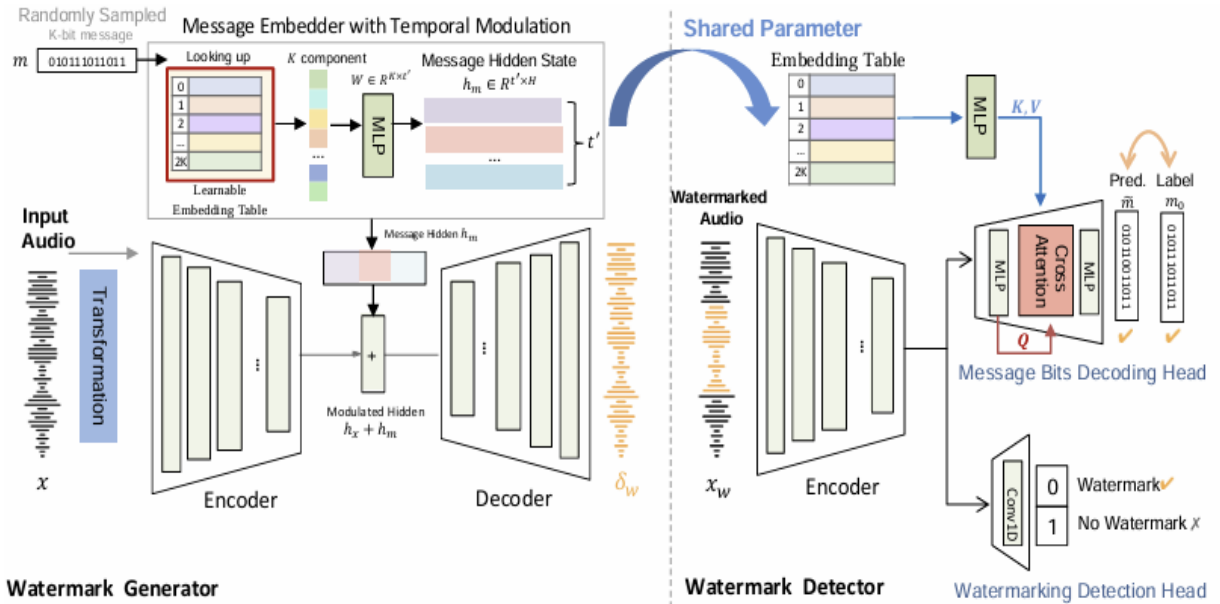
Randomly Sampled
K-bit message
$m$
010111011011
Message Embedder with Temporal Modulation
Looking up
0
1
2
...
2K
Learnable Embedding Table
$K$ component
$W \in R^{K \times t'}$
MLP
Message Hidden State
$h_m \in R^{t' \times H}$
...
$t'$
Shared Parameter
Embedding Table
0
1
2
...
2K
MLP
$K, V$
Pred.
Label
$\tilde{m}$
$m_0$
Input Audio
Transformation
$x$
Encoder
Message Hidden $h_m$
+
Modulated Hidden
$h_x + h_m$
Decoder
$\delta_w$
Watermarked Audio
$x_w$
Encoder
MLP
Cross Attention
MLP
$Q$
010110011011
010111011011
✔
✔
Message Bits Decoding Head
Conv1D
0
1
Watermark✔
No Watermark ✗
Watermark Generator
Watermark Detector
Watermarking Detection Head